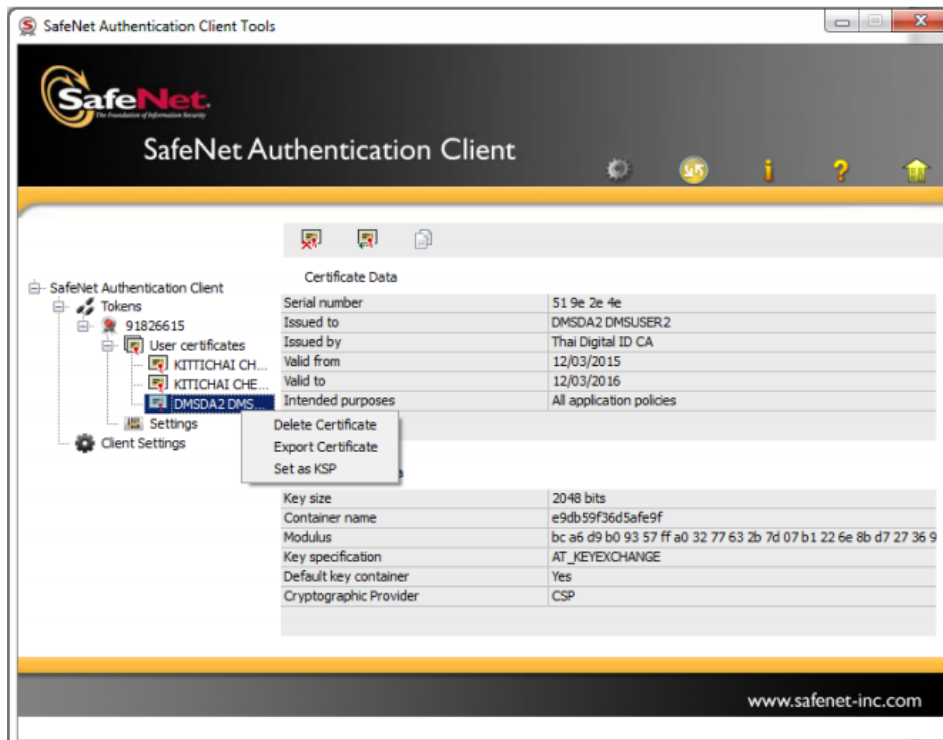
SafeNet Authentication Client Tools

SafeNet
The Foundation of Information Security

SafeNet Authentication Client

SafeNet Authentication Client
Tokens
91826615
User certificates
KITTICHAI CH...
KITTICHAI CHE...
DMSDA2 DMS...
Settings
Client Settings

Delete Certificate
Export Certificate
Set as KSP

Certificate Data

| | |
|---|---|
| Serial number | 51 9e 2e 4e |
| Issued to | DMSDA2 DMSUSER2 |
| Issued by | Thai Digital ID CA |
| Valid from | 12/03/2015 |
| Valid to | 12/03/2016 |
| Intended purposes | All application policies |

| | |
|---|---|
| Key size | 2048 bits |
| Container name | e9db59f36d5afe9f |
| Modulus | bc a6 d9 b0 93 57 ff a0 32 77 63 2b 7d 07 b1 22 6e 8b d7 27 36 9 |
| Key specification | AT_KEYEXCHANGE |
| Default key container | Yes |
| Cryptographic Provider | CSP |

www.safenet-inc.com